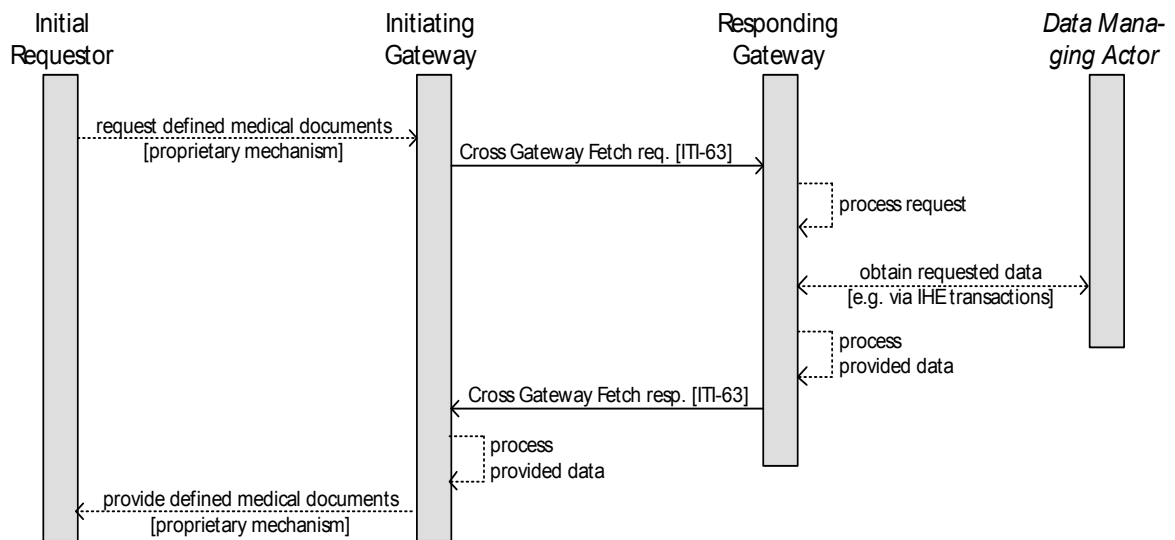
Initial Requestor

Initiating Gateway

Responding Gateway

Data Managing Actor

request defined medical documents [proprietary mechanism]

Cross Gateway Fetch req. [ITI-63]

process request

obtain requested data [e.g. via IHE transactions]

process provided data

Cross Gateway Fetch resp. [ITI-63]

process provided data

provide defined medical documents [proprietary mechanism]